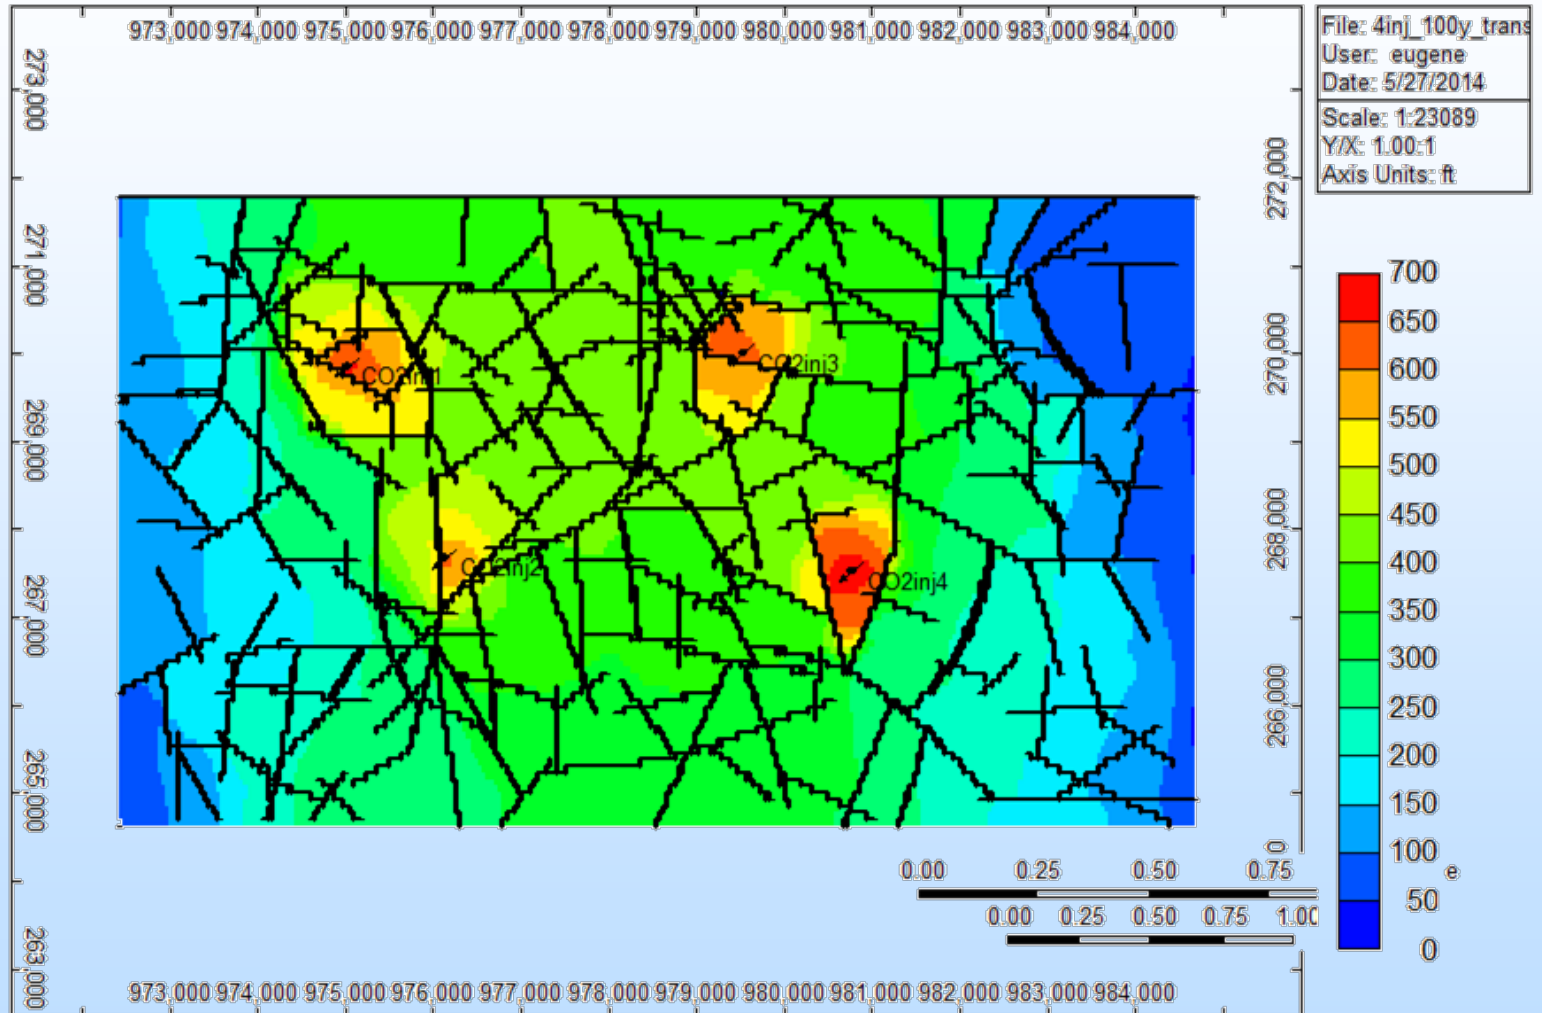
973,000 974,000 975,000 976,000 977,000 978,000 979,000 980,000 981,000 982,000 983,000 984,000

273,000
271,000
269,000
267,000
265,000
263,000

272,000
270,000
268,000
266,000
0

File: 4inj_100y_trans
User: eugene
Date: 5/27/2014

Scale: 1:23089
Y/X: 1.00:1
Axis Units: ft

CO2inj1
CO2inj2
CO2inj3
CO2inj4

700
650
600
550
500
450
400
350
300
250
200
150
100
50
0

e

0.00 0.25 0.50 0.75
0.00 0.25 0.50 0.75 1.00

973,000 974,000 975,000 976,000 977,000 978,000 979,000 980,000 981,000 982,000 983,000 984,000